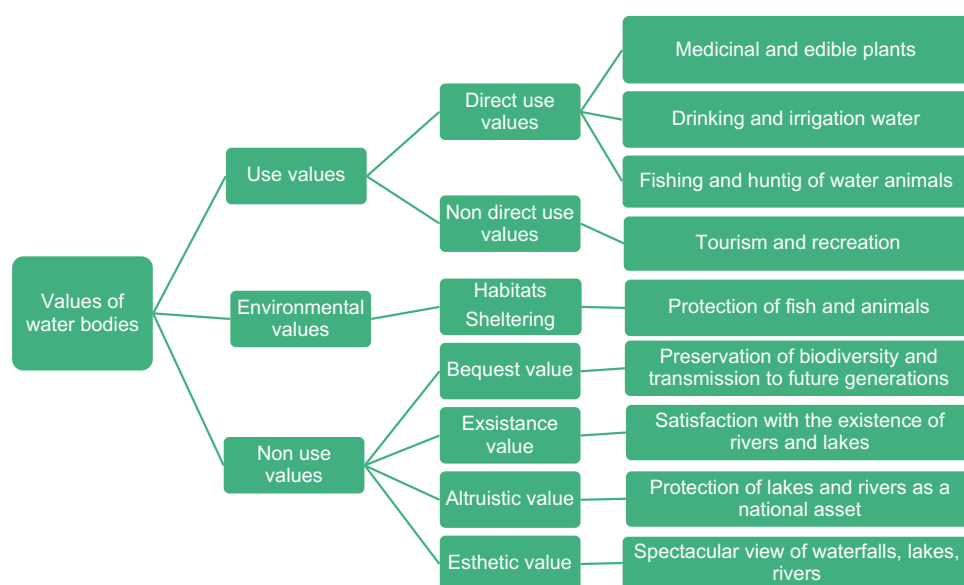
Values of water bodies

Use values

Direct use values

Medicinal and edible plants

Drinking and irrigation water

Fishing and huntig of water animals

Non direct use values

Tourism and recreation

Environmental values

Habitats Sheltering

Protection of fish and animals

Non use values

Bequest value

Preservation of biodiversity and transmission to future generations

Exsistance value

Satisfaction with the existence of rivers and lakes

Altruistic value

Protection of lakes and rivers as a national asset

Esthetic value

Spectacular view of waterfalls, lakes, rivers